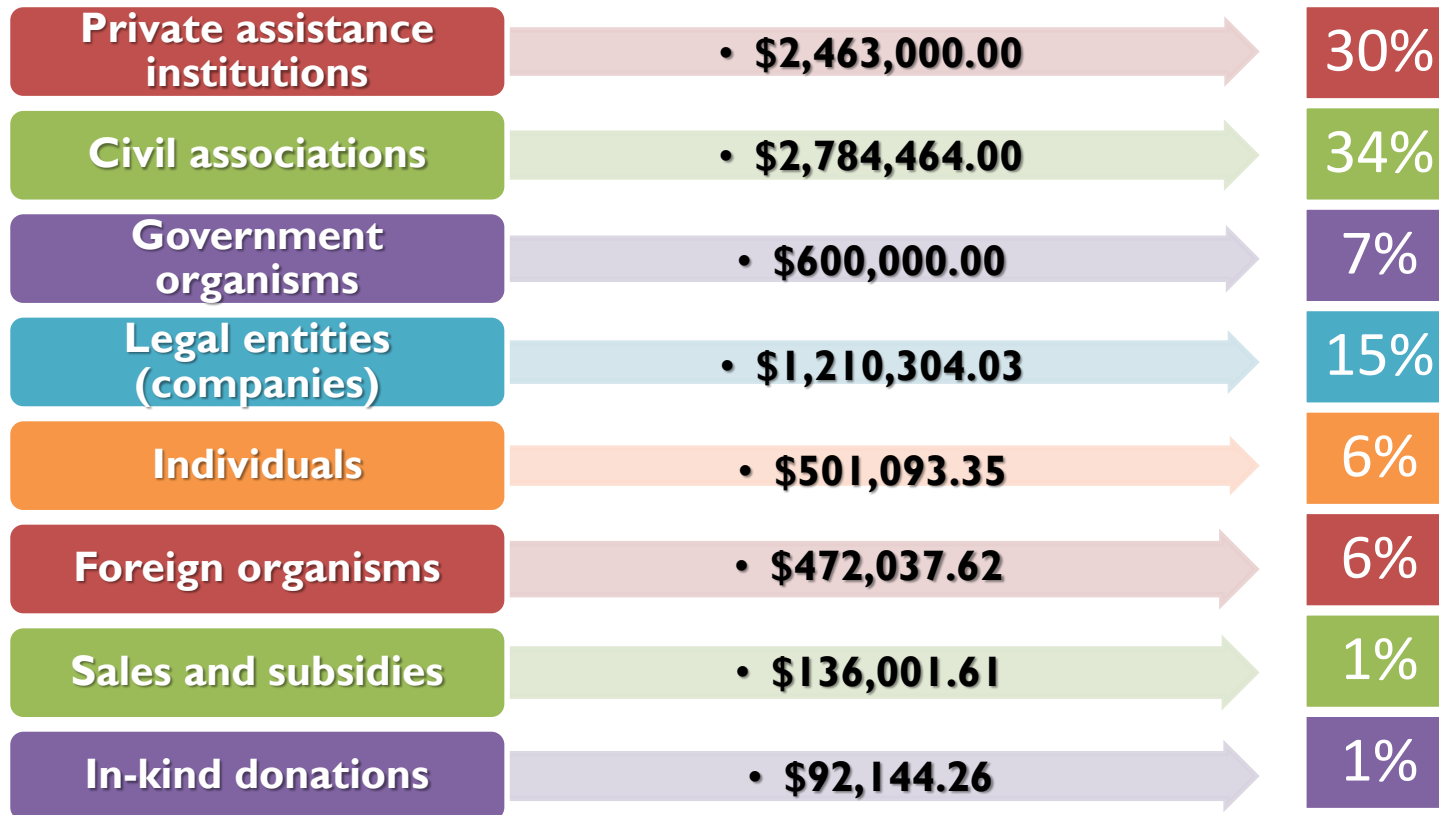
Private assistance institutions
• $2,463,000.00
30%

Civil associations
• $2,784,464.00
34%

Government organisms
• $600,000.00
7%

Legal entities (companies)
• $1,210,304.03
15%

Individuals
• $501,093.35
6%

Foreign organisms
• $472,037.62
6%

Sales and subsidies
• $136,001.61
1%

In-kind donations
• $92,144.26
1%